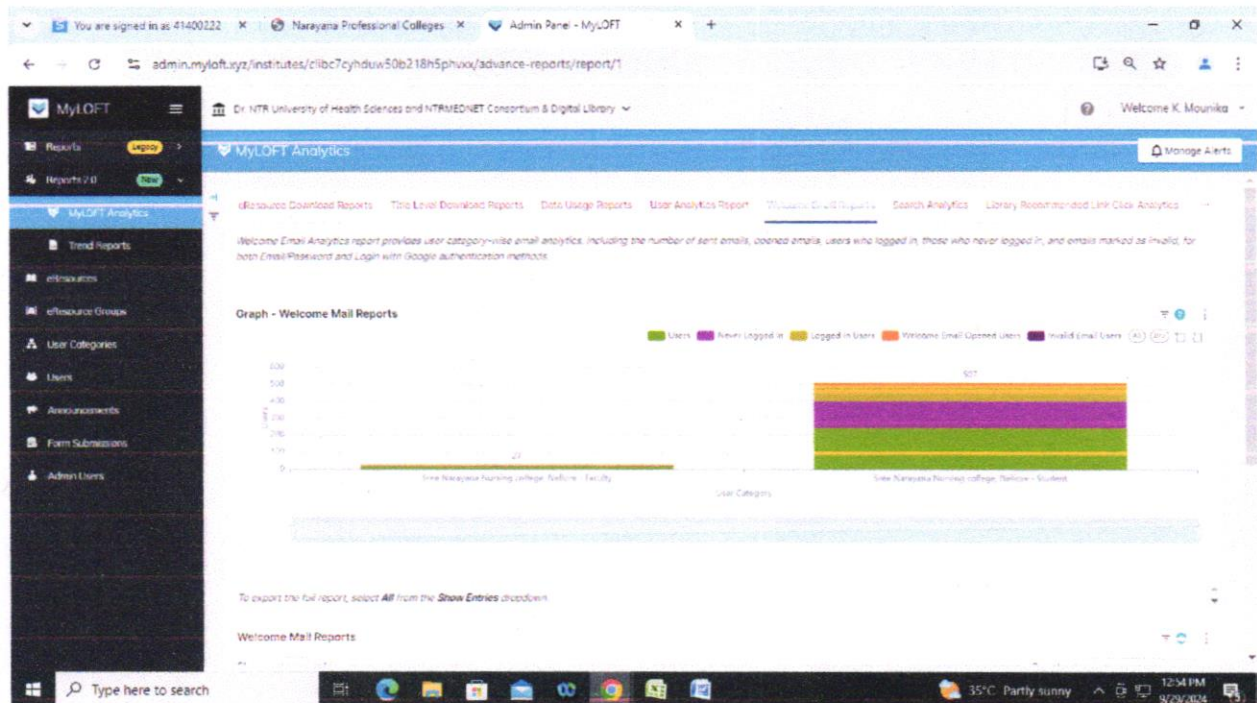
You are signed in as 41400222 × Narayana Professional Colleges × Admin Panel - MyLOFT × +

admin.myloft.xyz/institutes/clibc7cyhduw50b218h5phuxx/advance-reports/report/1

MyLOFT

Dr. NTR University of Health Sciences and NTRMEDNET Consortium & Digital Library

Welcome K. Mounika

Reports Legacy

Reports 2.0 New

MyLOFT Analytics

Trend Reports

eResources

eResource Groups

User Categories

Users

Announcements

Form Submissions

Admin Users

MyLOFT Analytics

Manage Alerts

eResource Download Reports Title Level Download Reports Data Usage Reports User Analytics Report Welcome Email Reports Search Analytics Library Recommended Link Click Analytics

Welcome Email Analytics report provides user category-wise email analytics, including the number of sent emails, opened emails, users who logged in, those who never logged in, and emails marked as invalid, for both Email/Password and Login with Google authentication methods.

Graph - Welcome Mail Reports

Users Never Logged in Logged in Users Welcome Email Opened Users Invalid Email Users

600
500
400
300
200
100
0

27

507

Sree Narayana Nursing college, Nellore - Faculty

Sree Narayana Nursing college, Nellore - Student

User Category

To export the full report, select All from the Show Entries dropdown.

Welcome Mail Reports

Type here to search

35°C Partly sunny

12:54 PM
9/29/2024